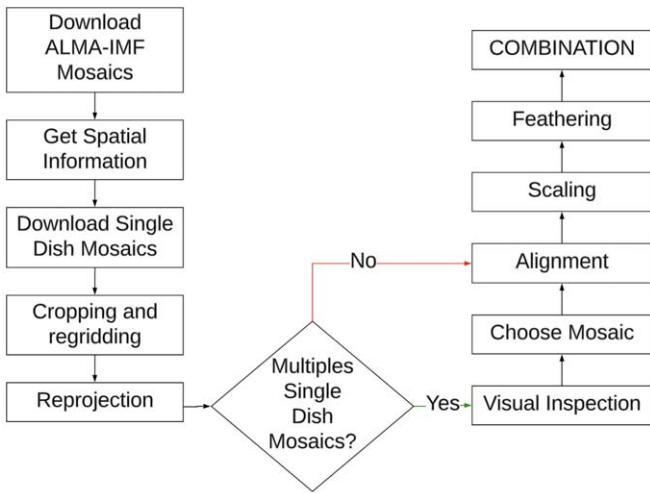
Download ALMA-IMF Mosaics

Get Spatial Information

Download Single Dish Mosaics

Cropping and regridding

Reprojection

Multiples Single Dish Mosaics?

No

Yes

Visual Inspection

Choose Mosaic

Alignment

Scaling

Feathering

COMBINATION